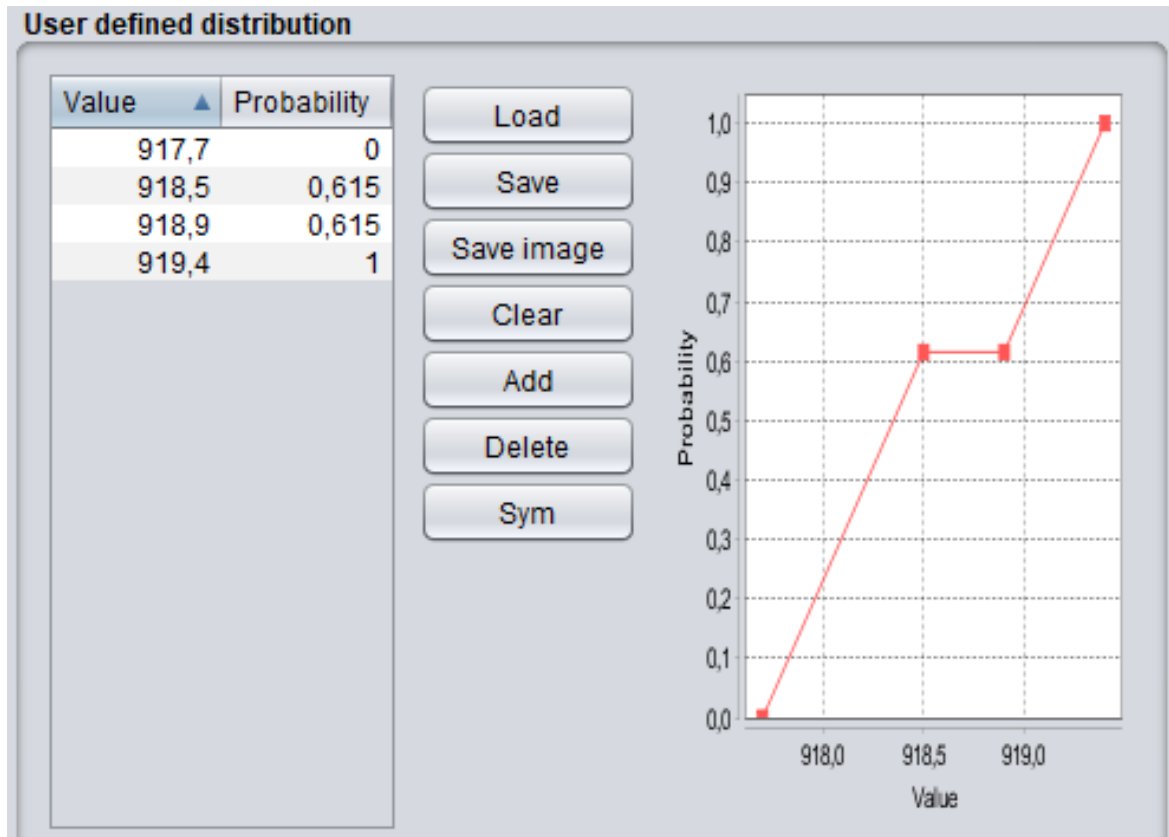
User defined distribution

| Value ▲ | Probability |
|---|---|
| 917,7 | 0 |
| 918,5 | 0,615 |
| 918,9 | 0,615 |
| 919,4 | 1 |

Load
Save
Save image
Clear
Add
Delete
Sym

1,0
0,9
0,8
0,7
0,6
0,5
0,4
0,3
0,2
0,1
0,0
Probability
918,0
918,5
919,0
Value